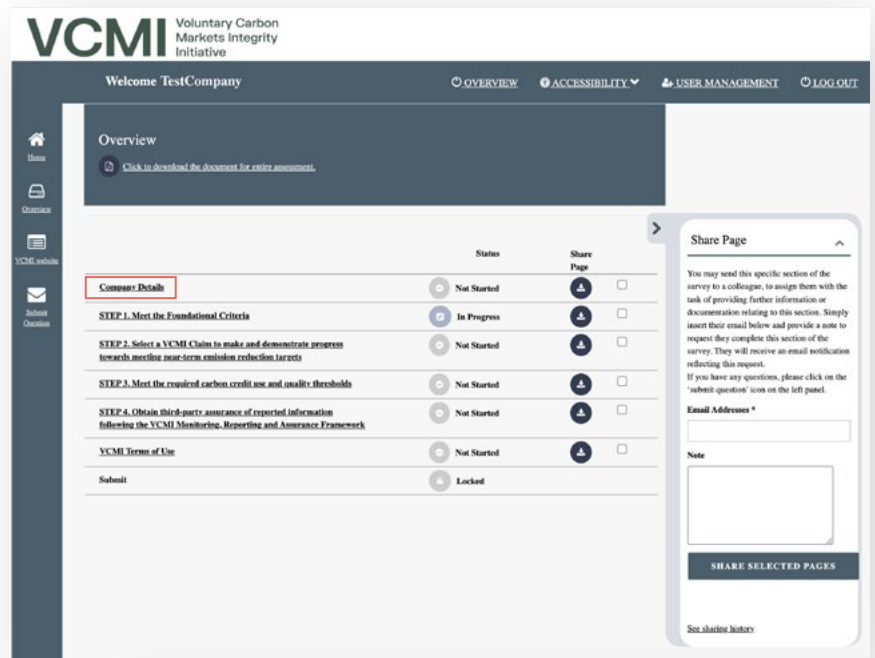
VCMI Voluntary Carbon Markets Integrity Initiative

Welcome TestCompany

OVERVIEW ACCESSIBILITY USER MANAGEMENT LOG OUT

Home

Overview

VCMI website

Submit Question

Overview

Click to download the document for entire assessment.

| | Status | Share Page | |
|---|---|---|---|
| Company Details | Not Started | | |
| STEP 1. Meet the Foundational Criteria | In Progress | | |
| STEP 2. Select a VCMI Claim to make and demonstrate progress towards meeting near-term emission reduction targets | Not Started | | |
| STEP 3. Meet the required carbon credit use and quality thresholds | Not Started | | |
| STEP 4. Obtain third-party assurance of reported information following the VCMI Monitoring, Reporting and Assurance Framework | Not Started | | |
| VCMI Terms of Use | Not Started | | |
| Submit | Locked | | |

Share Page

You may send this specific section of the survey to a colleague, to assign them with the task of providing further information or documentation relating to this section. Simply insert their email below and provide a note to request they complete this section of the survey. They will receive an email notification reflecting this request.
If you have any questions, please click on the 'submit question' icon on the left panel.

Email Addresses *

Note

SHARE SELECTED PAGES

See sharing history